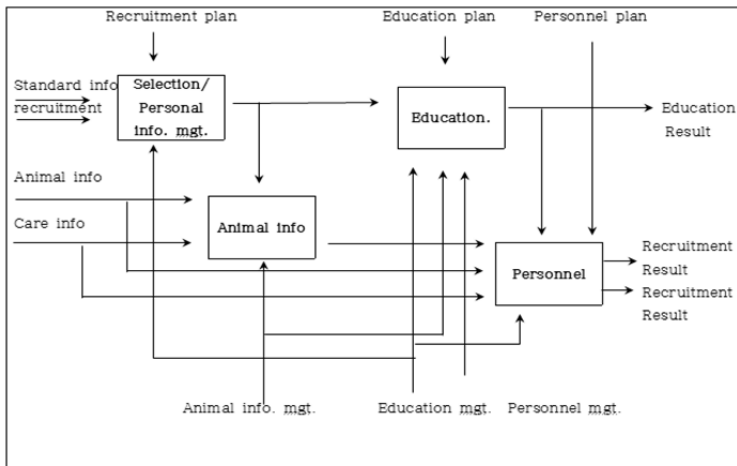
Recruitment plan

Education plan

Personnel plan

Standard info

recruitment

Selection/ Personal info. mgt.

Education.

Education Result

Animal info

Care info

Animal info

Personnel

Recruitment Result

Recruitment Result

Animal info. mgt.

Education mgt.

Personnel mgt.